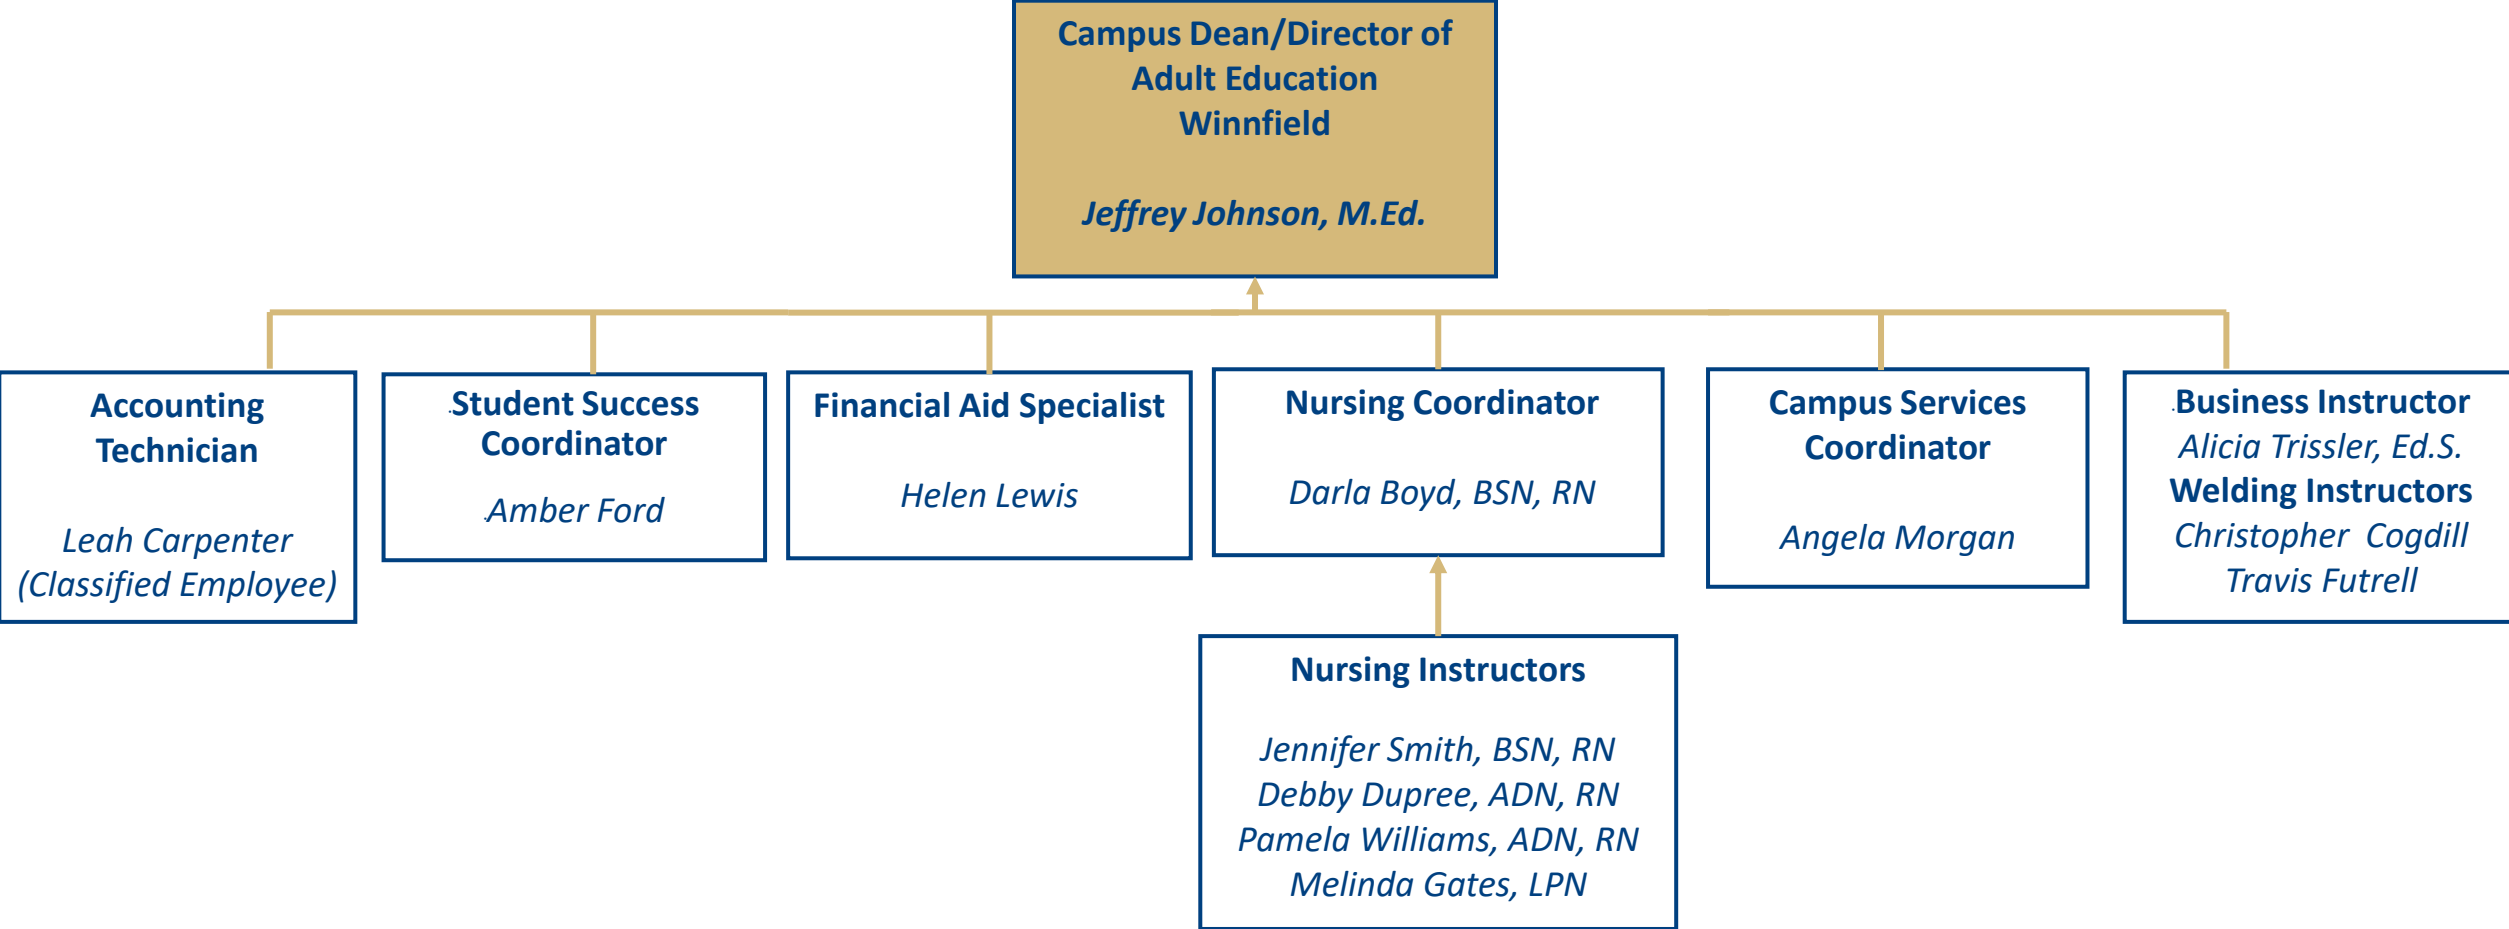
Campus Dean/Director of Adult Education Winnfield

Jeffrey Johnson, M.Ed.

Accounting Technician

Leah Carpenter (Classified Employee)

Student Success Coordinator

Amber Ford

Financial Aid Specialist

Helen Lewis

Nursing Coordinator

Darla Boyd, BSN, RN

Campus Services Coordinator

Angela Morgan

Business Instructor
Alicia Trissler, Ed.S.
Welding Instructors
Christopher Cogdill
Travis Futrell

Nursing Instructors

Jennifer Smith, BSN, RN
Debby Dupree, ADN, RN
Pamela Williams, ADN, RN
Melinda Gates, LPN